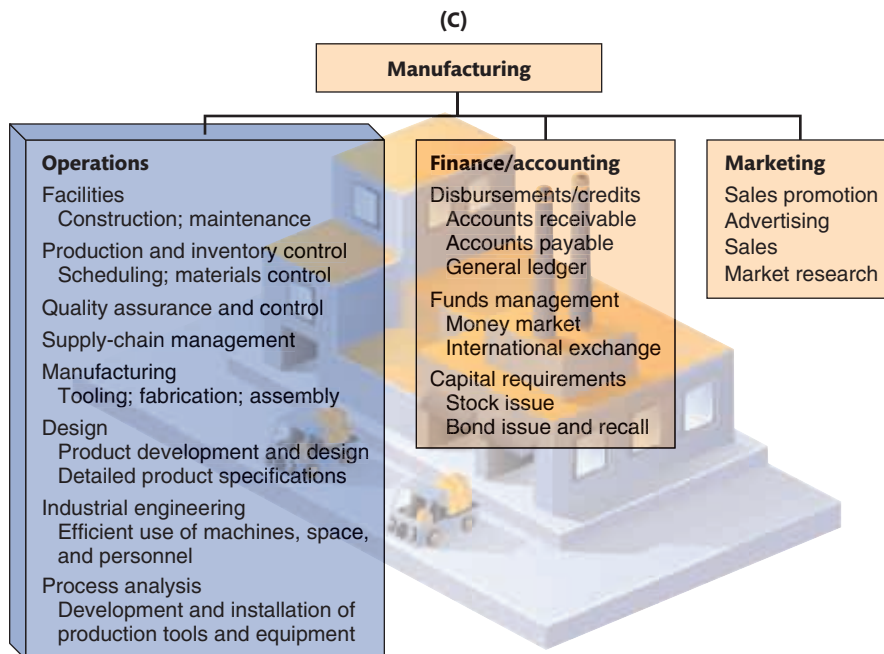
(C)

Manufacturing

Operations
Facilities
Construction; maintenance
Production and inventory control
Scheduling; materials control
Quality assurance and control
Supply-chain management
Manufacturing
Tooling; fabrication; assembly
Design
Product development and design
Detailed product specifications
Industrial engineering
Efficient use of machines, space, and personnel
Process analysis
Development and installation of production tools and equipment

Finance/accounting
Disbursements/credits
Accounts receivable
Accounts payable
General ledger
Funds management
Money market
International exchange
Capital requirements
Stock issue
Bond issue and recall

Marketing
Sales promotion
Advertising
Sales
Market research